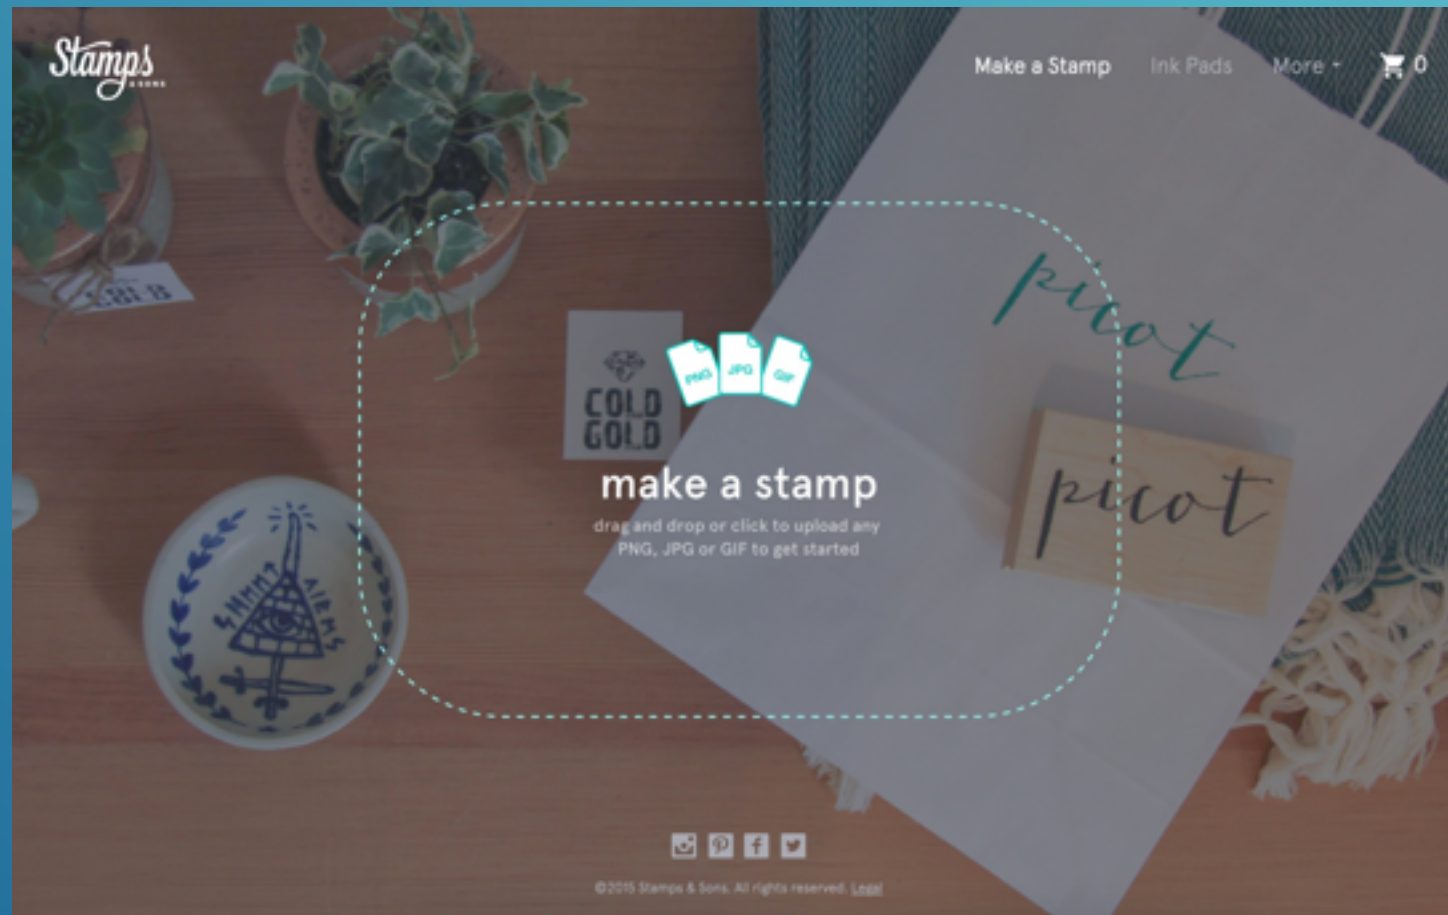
Stamps & SONS

Make a Stamp Ink Pads More 0

picot

COLD GOLD

PNG JPG GIF

make a stamp

drag and drop or click to upload any PNG, JPG or GIF to get started

picot

SHMM AIEMS

©2015 Stamps & Sons. All rights reserved. Legal